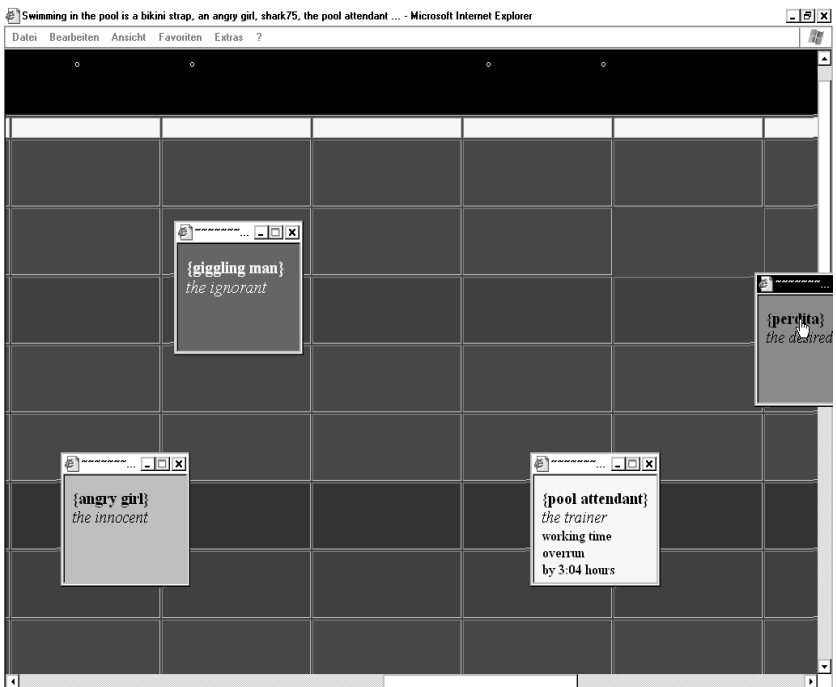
Swimming in the pool is a bikini strap, an angry girl, shark75, the pool attendant ... - Microsoft Internet Explorer

Datei Bearbeiten Ansicht Favoriten Extras ?

~~~~~~~...

{giggling man}
the ignorant

~~~~~~~...

{perdita}
the desired

~~~~~~~...

{angry girl}
the innocent

~~~~~~~...

{pool attendant}
the trainer
working time overrun by 3:04 hours